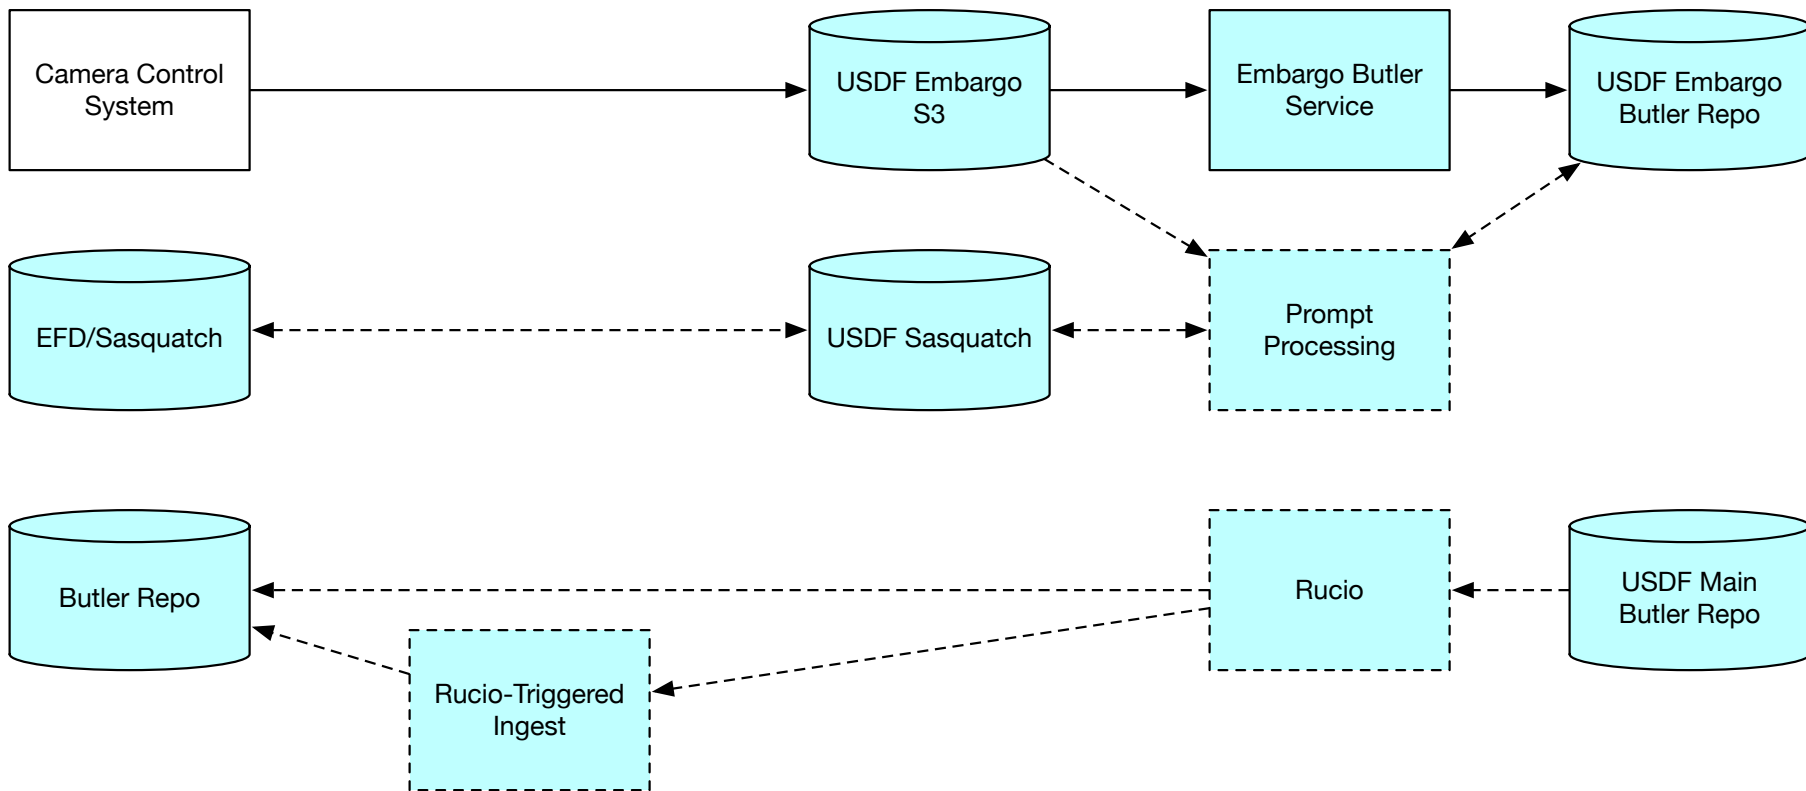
Camera Control System

USDF Embargo S3

Embargo Butler Service

USDF Embargo Butler Repo

EFD/Sasquatch

USDF Sasquatch

Prompt Processing

Butler Repo

Rucio

USDF Main Butler Repo

Rucio-Triggered Ingest